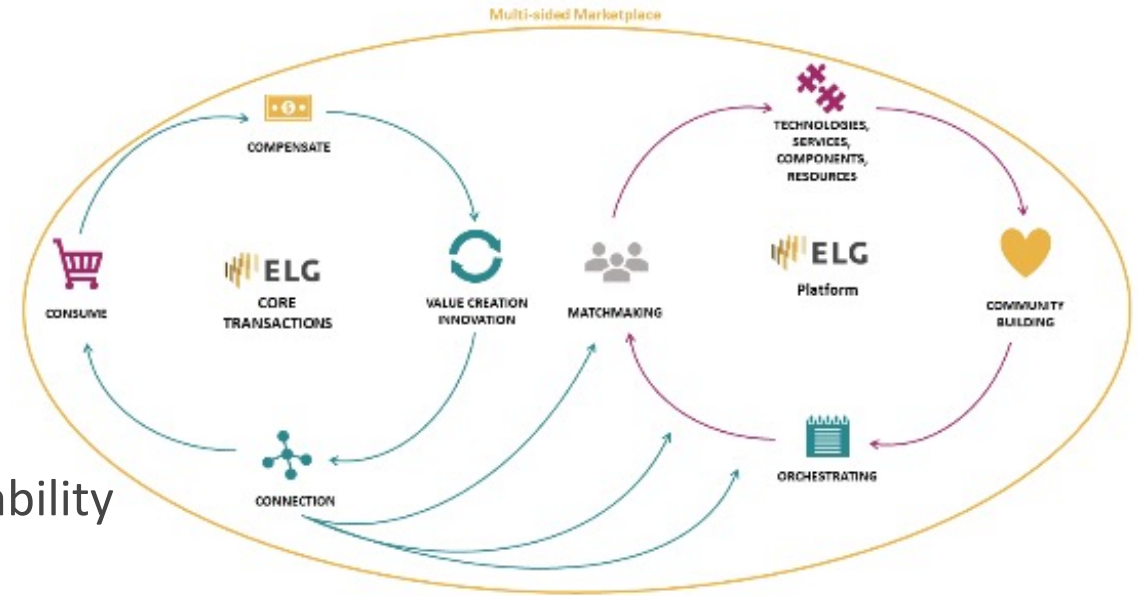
Multi-sided Marketplace

COMPENSATE

CONSUME

ELG
CORE TRANSACTIONS

VALUE CREATION INNOVATION

CONNECTION

bility

MATCHMAKING

TECHNOLOGIES, SERVICES, COMPONENTS, RESOURCES

ELG
Platform

COMMUNITY BUILDING

ORCHESTRATING